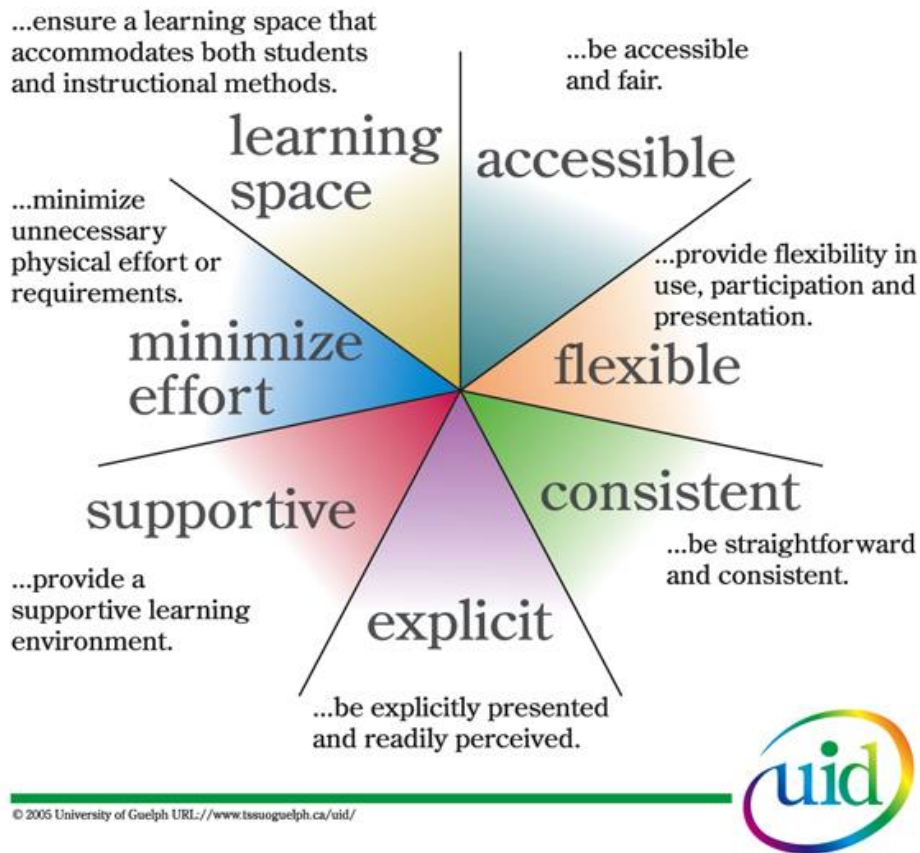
...ensure a learning space that accommodates both students and instructional methods.

learning space

...be accessible and fair.

accessible

...minimize unnecessary physical effort or requirements.

minimize effort

...provide flexibility in use, participation and presentation.

flexible

supportive

consistent

...be straightforward and consistent.

...provide a supportive learning environment.

explicit

...be explicitly presented and readily perceived.

uid

© 2005 University of Guelph URL://www.tssuoguelph.ca/uid/